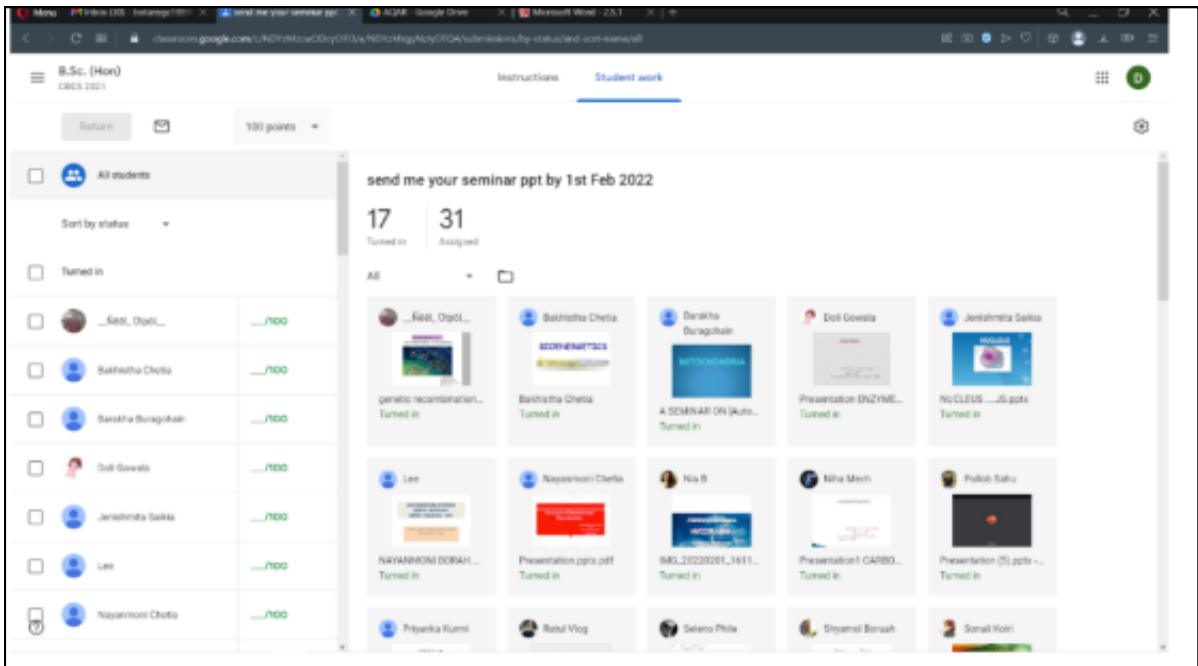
Menu Inbox (30) - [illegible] send me your seminar ppt AQAR - Google Drive Microsoft Word - 2.5.1

classroom.google.com/c/NDYzMzcwODcyOTI3/a/NDYzMzgAzIyOTQ4/submissions/by-status/and-sort-name/all

B.Sc. (Hon)
CBCS 2021

Instructions Student work

D

Return 100 points

All students

Sort by status

Turned in

_Řäät_Ötpöt_ __/100
Bakhistha Chetia __/100
Barakha Buragohain __/100
Doli Gowala __/100
Jenishmita Saikia __/100
Lee __/100
Nayanmoni Chetia __/100

send me your seminar ppt by 1st Feb 2022

17 Turned in
31 Assigned

All

_Řäät_Ötpöt_
genetic recombination...
Turned in

Bakhistha Chetia
BIOINFORMATICS
Bakhistha Chetia
Turned in

Barakha Buragohain
MITOCHONDRIA
A SEMINAR ON [Auto...
Turned in

Doli Gowala
Presentation ENZYME...
Turned in

Jenishmita Saikia
NUCLEUS
NUCLEUS ....JS.pptx
Turned in

Lee
NAYANMONI BORAH...
Turned in

Nayanmoni Chetia
Presentation.pptx.pdf
Turned in

Nia B
IMG_20220201_1611...
Turned in

Niha Mech
Presentation1 CARBO...
Turned in

Pollob Sahu
Presentation (5).pptx -...
Turned in

Priyanka Kurmi
Ratul Vlog
Seleno Phile
Shyamol Boruah
Sonali Koiri